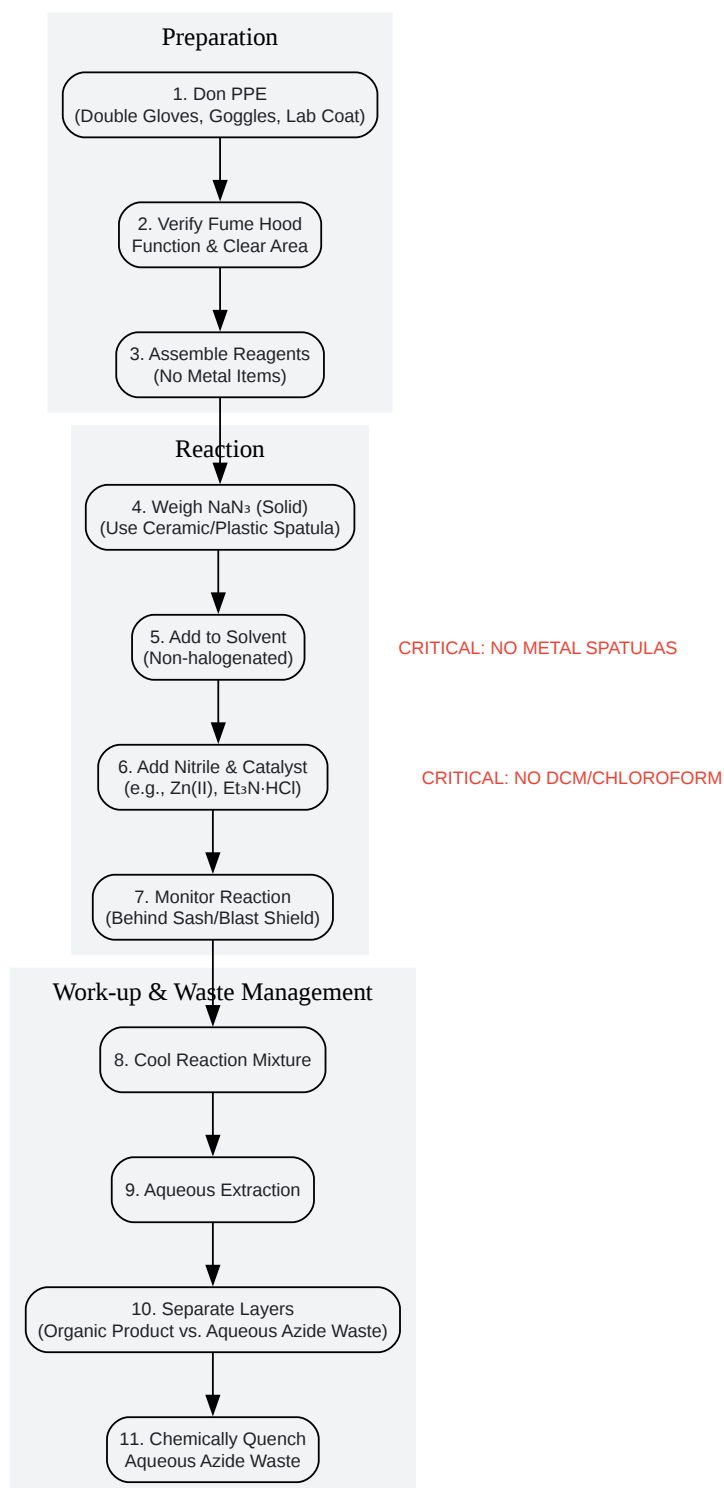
Preparation

1. Don PPE
(Double Gloves, Goggles, Lab Coat)

2. Verify Fume Hood
Function & Clear Area

3. Assemble Reagents
(No Metal Items)

Reaction

4. Weigh $NaN_3$ (Solid)
(Use Ceramic/Plastic Spatula)

5. Add to Solvent
(Non-halogenated)

CRITICAL: NO METAL SPATULAS

6. Add Nitrile & Catalyst
(e.g., Zn(II), $Et_3N{\cdot}HCl$)

CRITICAL: NO DCM/CHLOROFORM

7. Monitor Reaction
(Behind Sash/Blast Shield)

Work-up & Waste Management

8. Cool Reaction Mixture

9. Aqueous Extraction

10. Separate Layers
(Organic Product vs. Aqueous Azide Waste)

11. Chemically Quench
Aqueous Azide Waste